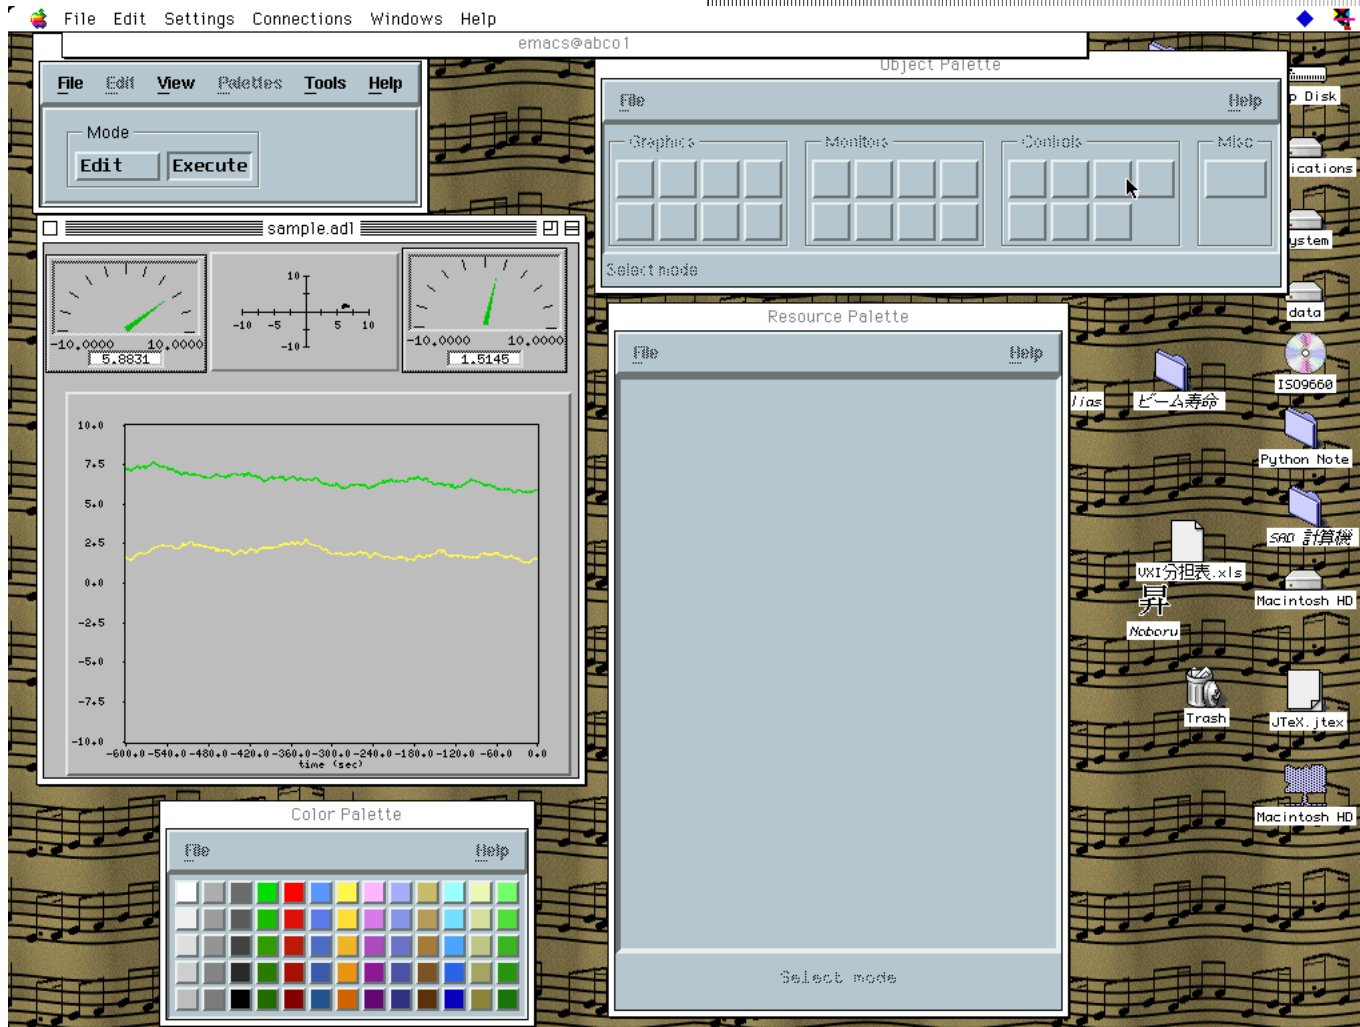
File Edit Settings Connections Windows Help

emacs@abco1

File Edit View Palettes Tools Help

Mode
Edit Execute

Object Palette
File Help
Graphics Monitors Controls Misc
Select mode

sample.adl

-10.0000 10.0000
5.8831

10
-10 -5 5 10
-10

-10.0000 10.0000
1.5145

10.0
7.5
5.0
2.5
0.0
-2.5
-5.0
-7.5
-10.0
-600.0 -540.0 -480.0 -420.0 -360.0 -300.0 -240.0 -180.0 -120.0 -60.0 0.0
time (sec)

Resource Palette
File Help
Select mode

Color Palette
File Help

p Disk
ications
ystem
data
ISO9660
lias
ビーム寿命
Python Note
SAD 計算機
VXI分担表.xls
Macintosh HD
昇
Noboru
Trash
JTeX.jtex
Macintosh HD